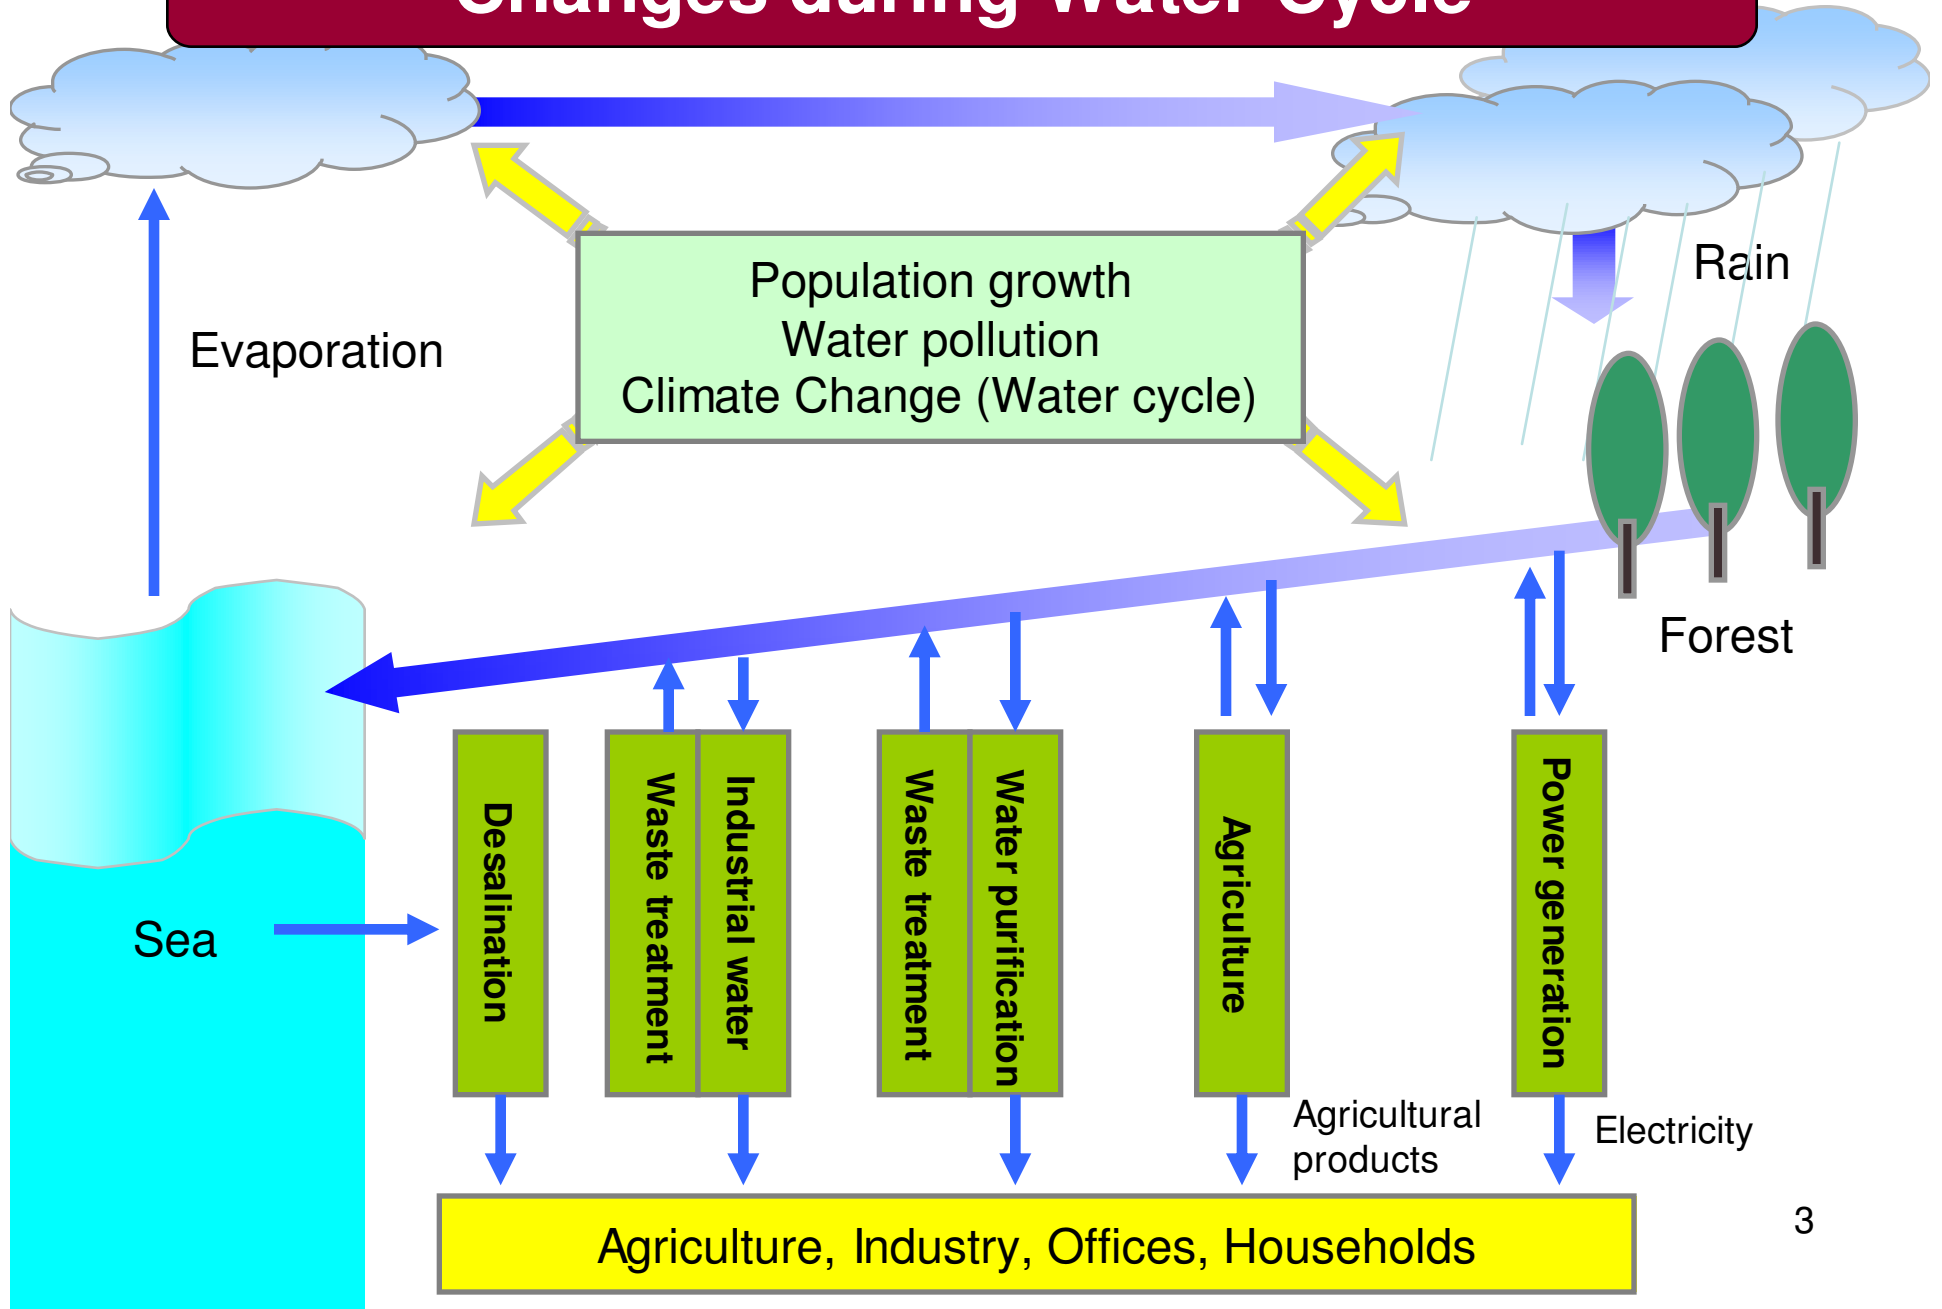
Changes during Water Cycle

Population growth
Water pollution
Climate Change (Water cycle)

Evaporation

Rain

Forest

Sea

Desalination

Waste treatment

Industrial water

Waste treatment

Water purification

Agriculture

Power generation

Agricultural products

Electricity

Agriculture, Industry, Offices, Households

3